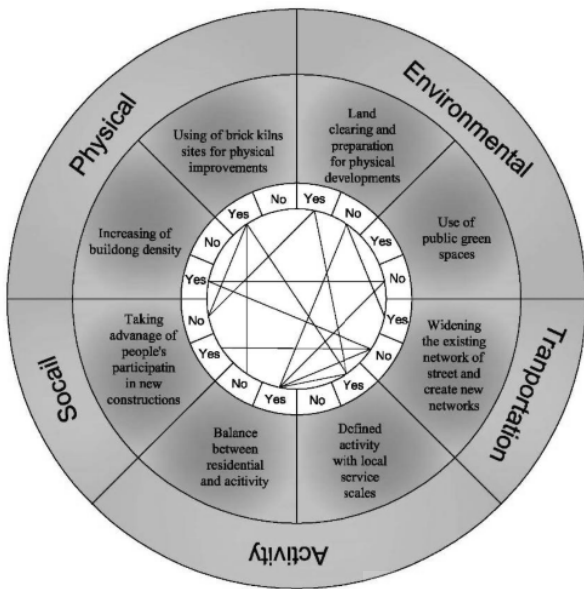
Physical

Environmental

Tranportation

Activity

Socail

Using of brick kilns sites for physical improvements

Land clearing and preparation for physical developments

Use of public green spaces

Widening the existing network of street and create new networks

Defined activity with local service scales

Balance between residential and acitivity

Taking advanage of people's participatin in new constructions

Increasing of buildong density

No
Yes
No
Yes
No
Yes
No
Yes
No
Yes
No
Yes
No
Yes
No
Yes